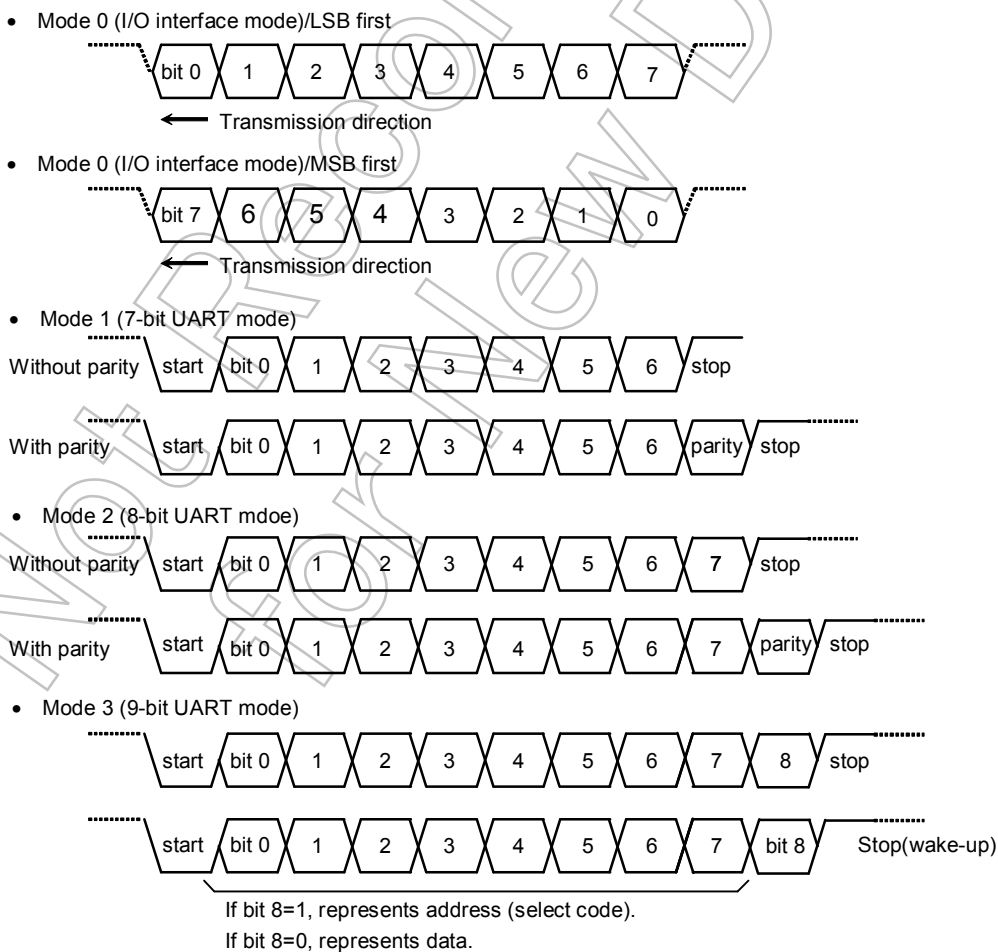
• Mode 0 (I/O interface mode)/LSB first

bit 0 1 2 3 4 5 6 7

Transmission direction

• Mode 0 (I/O interface mode)/MSB first

bit 7 6 5 4 3 2 1 0

Transmission direction

• Mode 1 (7-bit UART mode)

Without parity start bit 0 1 2 3 4 5 6 stop

With parity start bit 0 1 2 3 4 5 6 parity stop

• Mode 2 (8-bit UART mdoe)

Without parity start bit 0 1 2 3 4 5 6 7 stop

With parity start bit 0 1 2 3 4 5 6 7 parity stop

• Mode 3 (9-bit UART mode)

start bit 0 1 2 3 4 5 6 7 8 stop

start bit 0 1 2 3 4 5 6 7 bit 8 Stop(wake-up)

If bit 8=1, represents address (select code).
If bit 8=0, represents data.